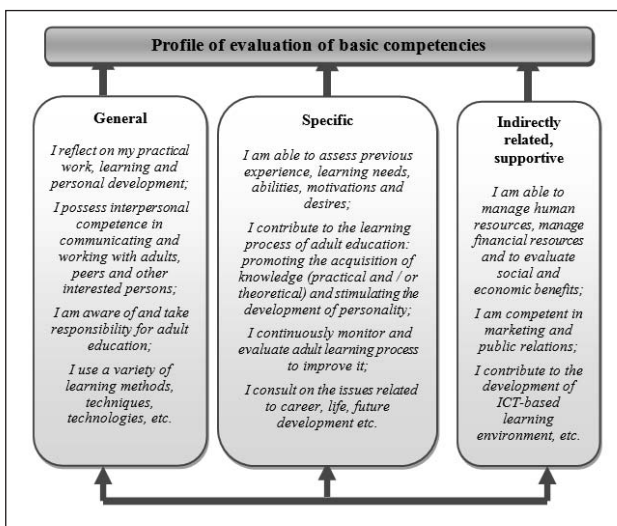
Profile of evaluation of basic competencies

General

I reflect on my practical work, learning and personal development;

I possess interpersonal competence in communicating and working with adults, peers and other interested persons;

I am aware of and take responsibility for adult education;

I use a variety of learning methods, techniques, technologies, etc.

Specific

I am able to assess previous experience, learning needs, abilities, motivations and desires;

I contribute to the learning process of adult education: promoting the acquisition of knowledge (practical and / or theoretical) and stimulating the development of personality;

I continuously monitor and evaluate adult learning process to improve it;

I consult on the issues related to career, life, future development etc.

Indirectly related, supportive

I am able to manage human resources, manage financial resources and to evaluate social and economic benefits;

I am competent in marketing and public relations;

I contribute to the development of ICT-based learning environment, etc.